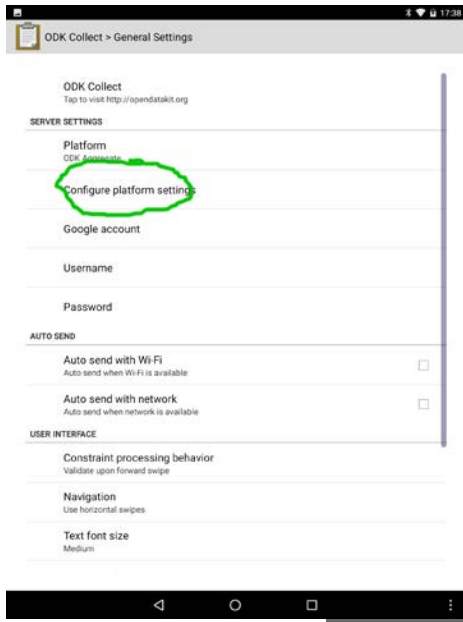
17:38

ODK Collect > General Settings

ODK Collect
Tap to visit http://opendatakit.org

SERVER SETTINGS

Platform
ODK Aggregate

Configure platform settings

Google account

Username

Password

AUTO SEND

Auto send with Wi-Fi
Auto send when Wi-Fi is available

Auto send with network
Auto send when network is available

USER INTERFACE

Constraint processing behavior
Validate upon forward swipe

Navigation
Use horizontal swipes

Text font size
Medium